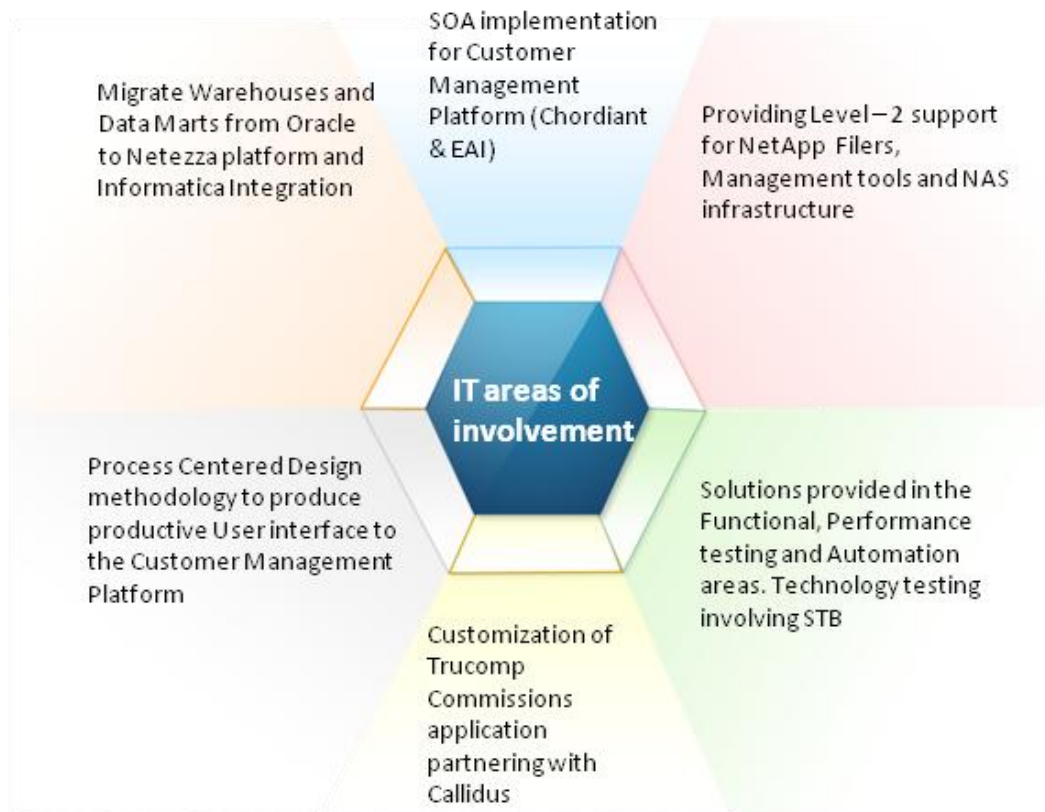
SOA implementation for Customer Management Platform (Chordiant & EAI)

Migrate Warehouses and Data Marts from Oracle to Netezza platform and Informatica Integration

Providing Level – 2 support for NetApp Filers, Management tools and NAS infrastructure

IT areas of involvement

Process Centered Design methodology to produce productive User interface to the Customer Management Platform

Solutions provided in the Functional, Performance testing and Automation areas. Technology testing involving STB

Customization of Trucomp Commissions application partnering with Callidus